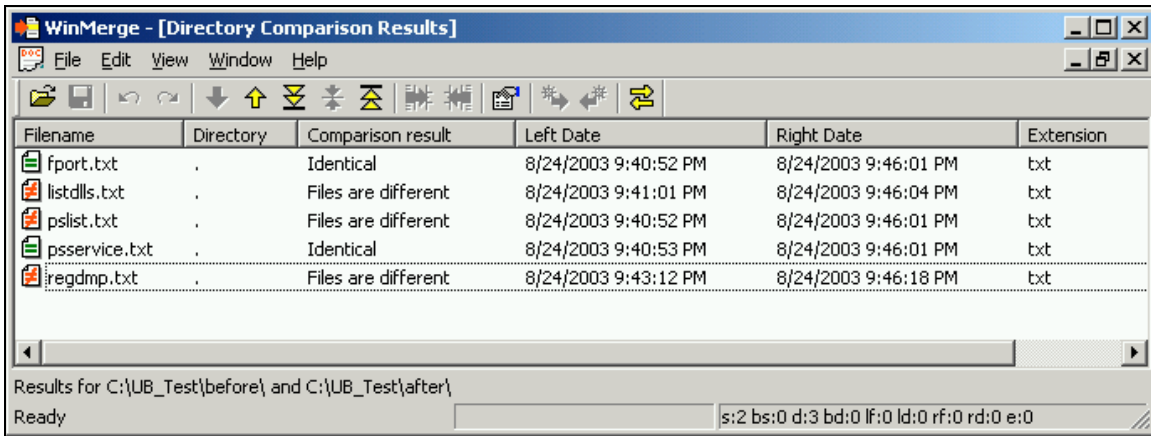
WinMerge - [Directory Comparison Results]

File Edit View Window Help

| Filename | Directory | Comparison result | Left Date | Right Date | Extension |
|---|---|---|---|---|---|
| fport.txt | . | Identical | 8/24/2003 9:40:52 PM | 8/24/2003 9:46:01 PM | txt |
| listdlls.txt | . | Files are different | 8/24/2003 9:41:01 PM | 8/24/2003 9:46:04 PM | txt |
| pslist.txt | . | Files are different | 8/24/2003 9:40:52 PM | 8/24/2003 9:46:01 PM | txt |
| psservice.txt | . | Identical | 8/24/2003 9:40:53 PM | 8/24/2003 9:46:01 PM | txt |
| regdmp.txt | . | Files are different | 8/24/2003 9:43:12 PM | 8/24/2003 9:46:18 PM | txt |

Results for C:\UB_Test\before\ and C:\UB_Test\after\

Ready

s:2 bs:0 d:3 bd:0 lf:0 ld:0 rf:0 rd:0 e:0